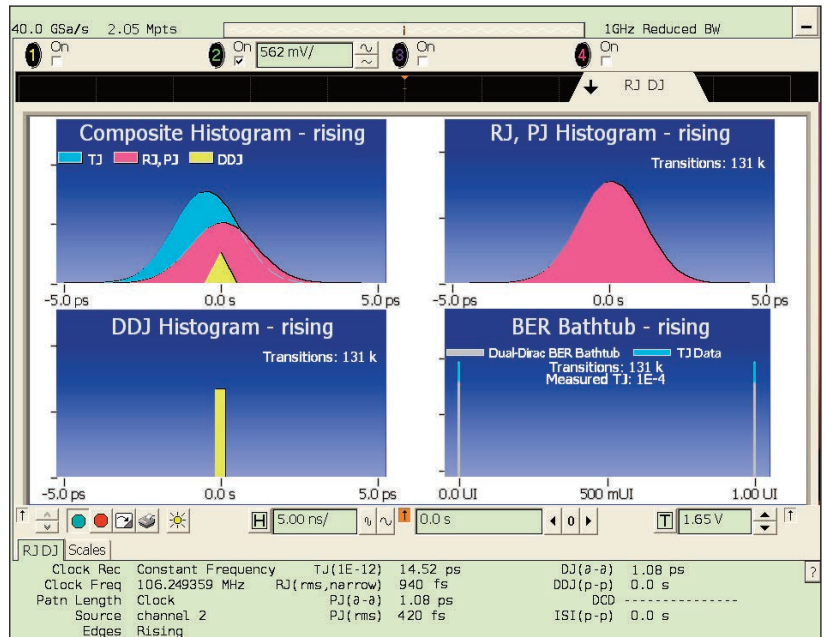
40.0 GSa/s 2.05 Mpts
1GHz Reduced BW
—
1 On
2 On 562 mV/
3 On
4 On
RJ DJ

Composite Histogram - rising
TJ RJ,PJ DDJ
-5.0 ps 0.0 s 5.0 ps

RJ, PJ Histogram - rising
Transitions: 131 k
-5.0 ps 0.0 s 5.0 ps

DDJ Histogram - rising
Transitions: 131 k
-5.0 ps 0.0 s 5.0 ps

BER Bathtub - rising
Dual-Dirac BER Bathtub TJ Data
Transitions: 131 k
Measured TJ: 1E-4
0.0 UI 500 mUI 1.00 UI

H 5.00 ns/ 0.0 s 0 T 1.65 V

RJ DJ Scales

| | | | | | |
|---|---|---|---|---|---|
| Clock Rec | Constant Frequency | TJ(1E-12) | 14.52 ps | DJ(∂-∂) | 1.08 ps |
| Clock Freq | 106.249359 MHz | RJ(rms,narrow) | 940 fs | DDJ(p-p) | 0.0 s |
| Patn Length | Clock | PJ(∂-∂) | 1.08 ps | DCD | --------------- |
| Source | channel 2 | PJ(rms) | 420 fs | ISI(p-p) | 0.0 s |
| Edges | Rising | | | | |

?